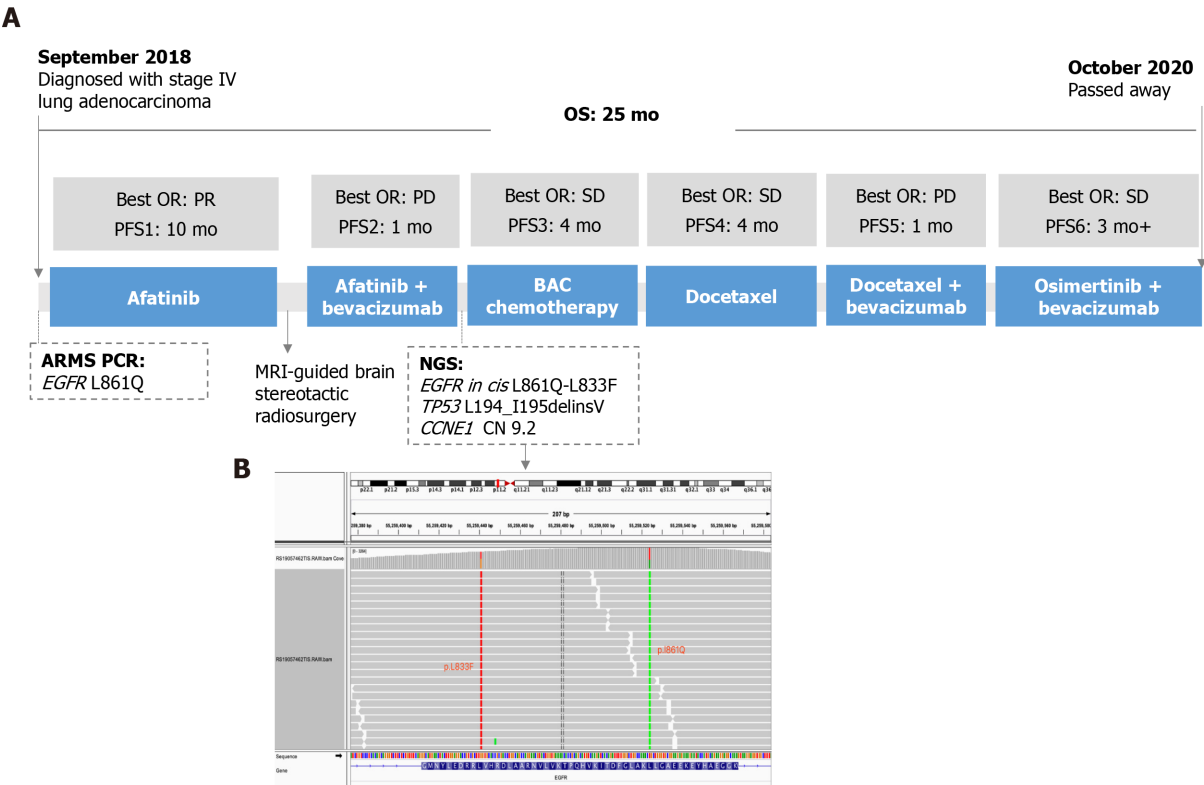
A

September 2018
Diagnosed with stage IV lung adenocarcinoma

October 2020
Passed away

OS: 25 mo

Best OR: PR
PFS1: 10 mo

Best OR: PD
PFS2: 1 mo

Best OR: SD
PFS3: 4 mo

Best OR: SD
PFS4: 4 mo

Best OR: PD
PFS5: 1 mo

Best OR: SD
PFS6: 3 mo+

Afatinib

Afatinib + bevacizumab

BAC chemotherapy

Docetaxel

Docetaxel + bevacizumab

Osimertinib + bevacizumab

ARMS PCR:
EGFR L861Q

MRI-guided brain stereotactic radiosurgery

NGS:
EGFR in cis L861Q-L833F
TP53 L194_I195delinsV
CCNE1 CN 9.2

B

p22.1 p21.2 p15.3 p14.3 p14.1 p12.3 p11.2 q11.21 q11.23 q21.12 q21.3 q22.2 q31.1 q31.31 q32.1 q33 q34 q36.1 q36

297 bp

55,259,380 bp 55,259,400 bp 55,259,420 bp 55,259,440 bp 55,259,460 bp 55,259,480 bp 55,259,500 bp 55,259,520 bp 55,259,540 bp 55,259,560 bp 55,259,580

RS19057462TIS.RAW.bam Cove

[0 - 3094]

RS19057462TIS.RAW.bam

p.L833F

p.L861Q

Sequence

Gene

EGFR